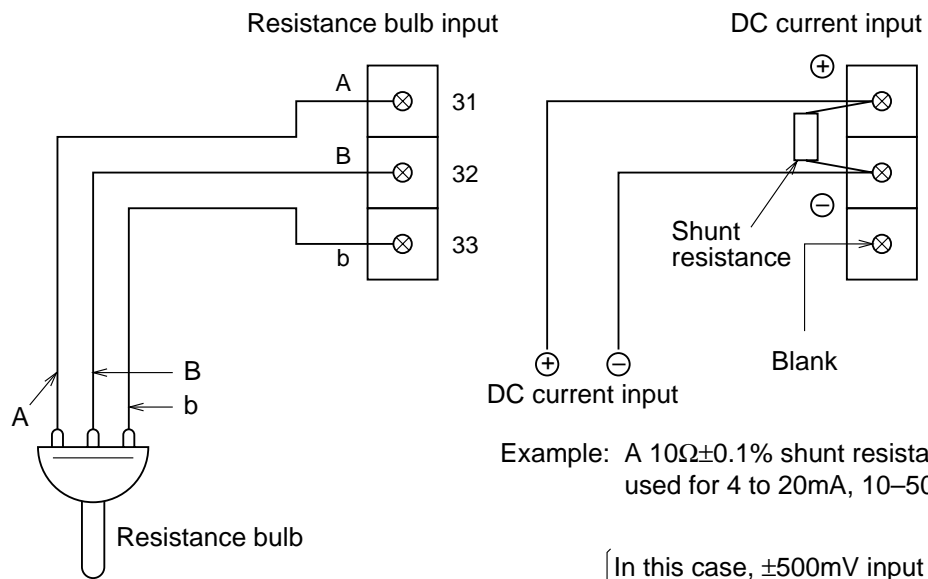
Resistance bulb input

A

31

B

32

33

b

B

A

b

Resistance bulb

DC current input

$\oplus$

$\ominus$

Shunt resistance

Blank

$\oplus$ $\ominus$

DC current input

Example: A 10Ω±0.1% shunt resista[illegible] used for 4 to 20mA, 10–50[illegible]

In this case, ±500mV input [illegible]